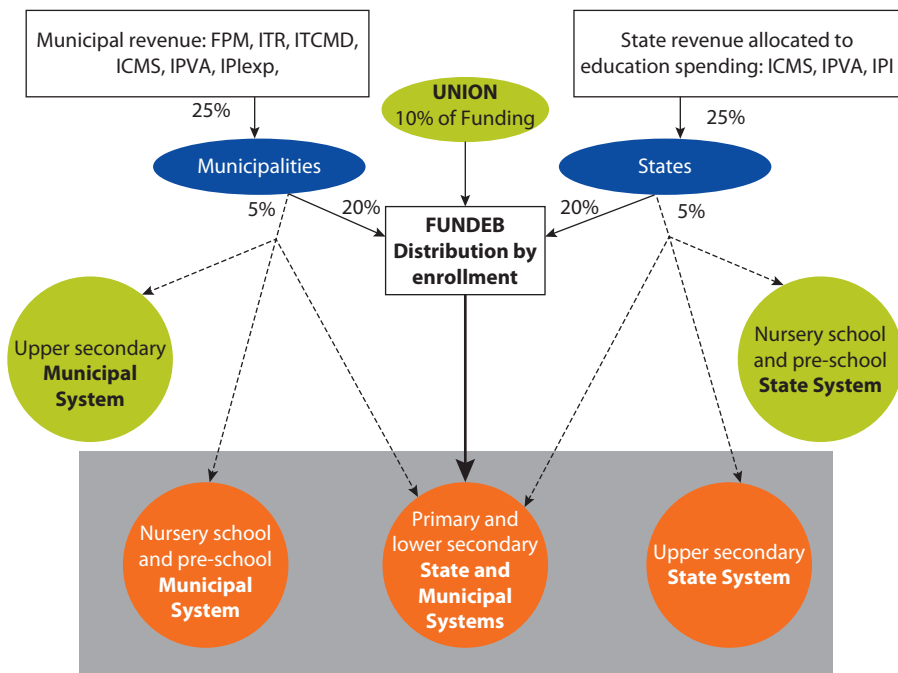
Municipal revenue: FPM, ITR, ITCMD, ICMS, IPVA, IPIexp,

State revenue allocated to education spending: ICMS, IPVA, IPI

25%

UNION
10% of Funding

25%

Municipalities

States

5%

20%

20%

5%

FUNDEB
Distribution by enrollment

Upper secondary
**Municipal System**

Nursery school and pre-school
**State System**

Nursery school and pre-school
**Municipal System**

Primary and lower secondary
**State and Municipal Systems**

Upper secondary
**State System**